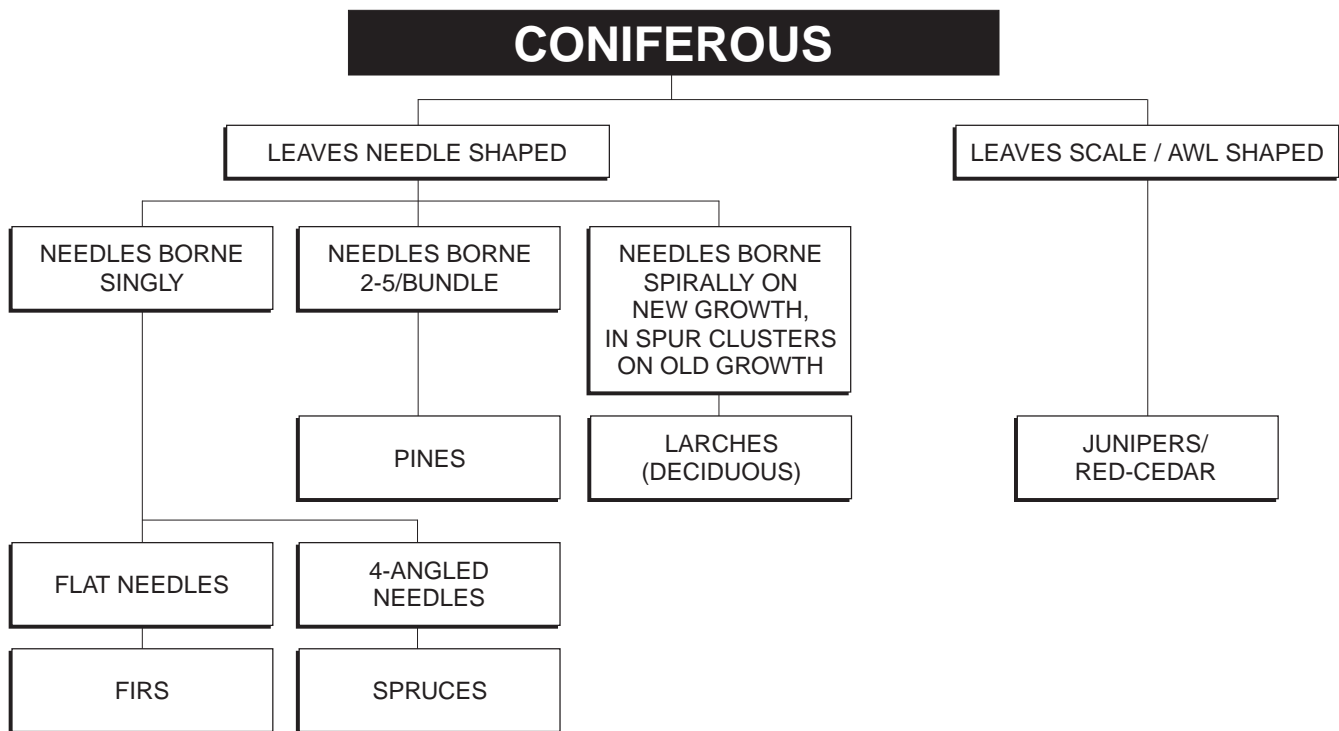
CONIFEROUS

LEAVES NEEDLE SHAPED

LEAVES SCALE / AWL SHAPED

NEEDLES BORNE SINGLY

NEEDLES BORNE 2-5/BUNDLE

NEEDLES BORNE SPIRALLY ON NEW GROWTH, IN SPUR CLUSTERS ON OLD GROWTH

PINES

LARCHES (DECIDUOUS)

JUNIPERS/ RED-CEDAR

FLAT NEEDLES

4-ANGLED NEEDLES

FIRS

SPRUCES